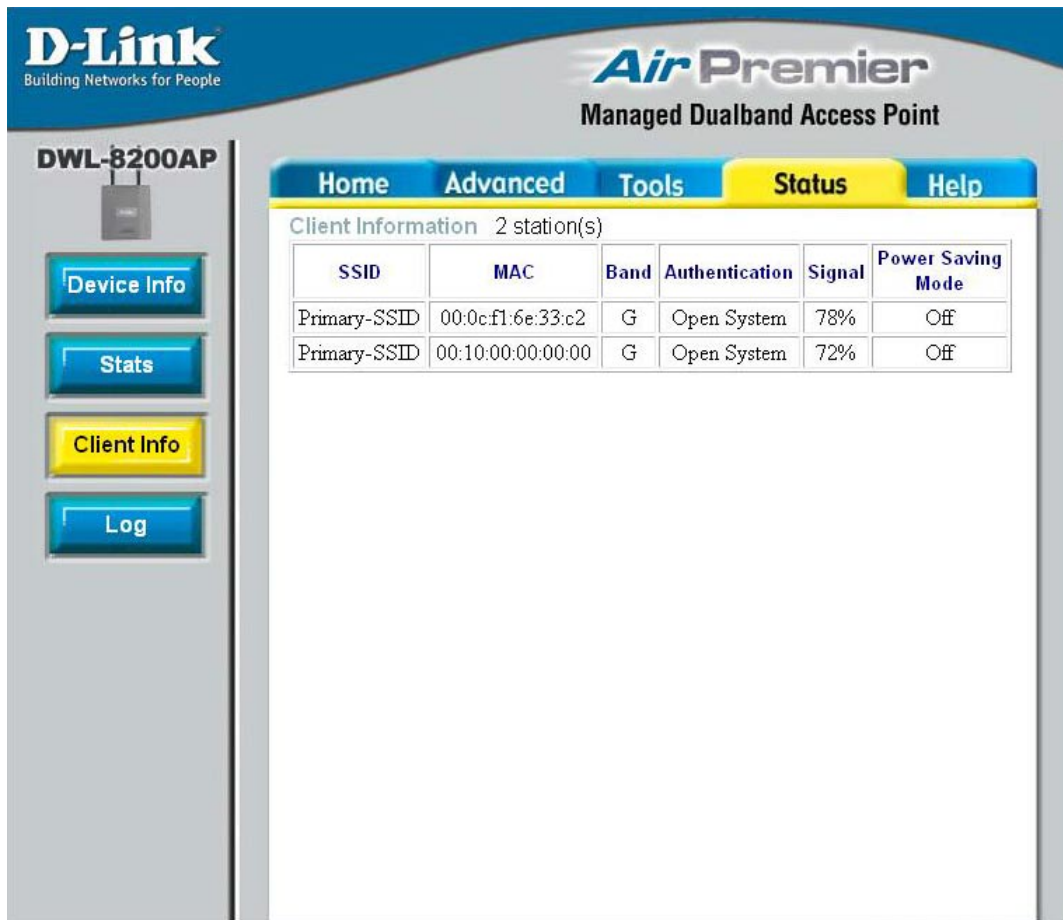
D-Link
Building Networks for People

Air Premier
Managed Dualband Access Point

DWL-8200AP

Home Advanced Tools Status Help

Device Info
Stats
Client Info
Log

Client Information 2 station(s)

| SSID | MAC | Band | Authentication | Signal | Power Saving Mode |
|---|---|---|---|---|---|
| Primary-SSID | 00:0c:f1:6e:33:c2 | G | Open System | 78% | Off |
| Primary-SSID | 00:10:00:00:00:00 | G | Open System | 72% | Off |